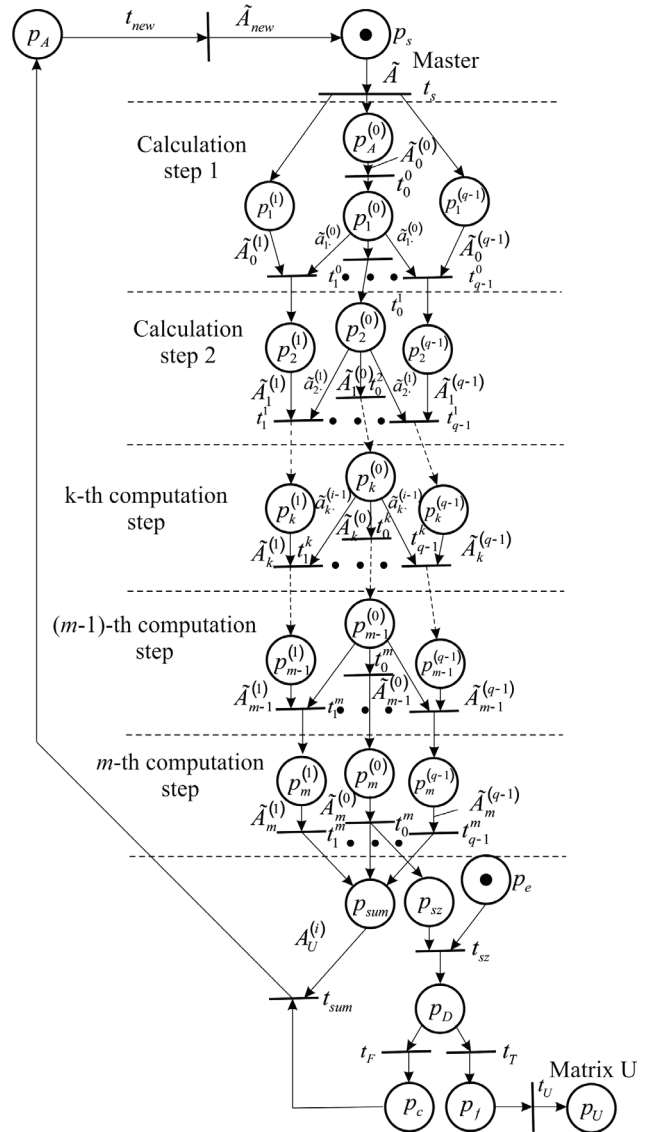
$p_A$ $t_{new}$ $\tilde{A}_{new}$ $p_s$

Master

$\tilde{A}$ $t_s$

Calculation step 1

$p_A^{(0)}$ $\tilde{A}_0^{(0)}$ $t_0^0$

$p_1^{(1)}$ $p_1^{(0)}$ $p_1^{(q-1)}$

$\tilde{A}_0^{(1)}$ $\tilde{a}_{1\cdot}^{(0)}$ $\tilde{a}_{1\cdot}^{(0)}$ $\tilde{A}_0^{(q-1)}$

$t_1^0$ $t_{q-1}^0$ $t_0^1$

Calculation step 2

$p_2^{(1)}$ $p_2^{(0)}$ $p_2^{(q-1)}$

$\tilde{A}_1^{(1)}$ $\tilde{a}_{2\cdot}^{(1)}$ $\tilde{A}_1^{(0)}$ $t_0^2$ $\tilde{a}_{2\cdot}^{(1)}$ $\tilde{A}_1^{(q-1)}$

$t_1^1$ $t_{q-1}^1$

k-th computation step

$p_k^{(1)}$ $\tilde{a}_{k\cdot}^{(i-1)}$ $p_k^{(0)}$ $\tilde{a}_{k\cdot}^{(i-1)}$ $p_k^{(q-1)}$

$\tilde{A}_k^{(0)}$ $t_0^k$

$\tilde{A}_k^{(1)}$ $t_1^k$ $t_{q-1}^k$ $\tilde{A}_k^{(q-1)}$

($m$-1)-th computation step

$p_{m-1}^{(0)}$ $p_{m-1}^{(1)}$ $t_0^m$ $p_{m-1}^{(q-1)}$

$\tilde{A}_{m-1}^{(0)}$

$\tilde{A}_{m-1}^{(1)}$ $t_1^m$ $\tilde{A}_{m-1}^{(q-1)}$

$m$-th computation step

$p_m^{(1)}$ $p_m^{(0)}$ $p_m^{(q-1)}$

$\tilde{A}_m^{(0)}$ $\tilde{A}_m^{(q-1)}$

$\tilde{A}_m^{(1)}$ $t_1^m$ $t_0^m$ $t_{q-1}^m$

$p_{sum}$ $p_{sz}$ $p_e$

$A_U^{(i)}$ $t_{sz}$

$t_{sum}$ $p_D$

$t_F$ $t_T$

Matrix U

$t_U$

$p_c$ $p_f$ $p_U$